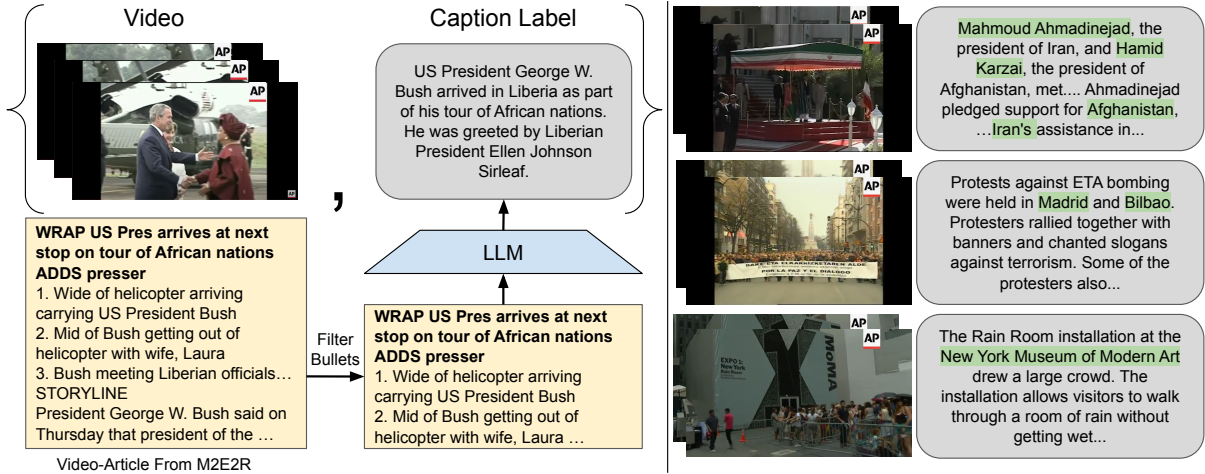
Video

AP

AP

AP

,

Caption Label

US President George W. Bush arrived in Liberia as part of his tour of African nations. He was greeted by Liberian President Ellen Johnson Sirleaf.

LLM

**WRAP US Pres arrives at next stop on tour of African nations ADDS presser**
1. Wide of helicopter arriving carrying US President Bush
2. Mid of Bush getting out of helicopter with wife, Laura
3. Bush meeting Liberian officials…
STORYLINE
President George W. Bush said on Thursday that president of the …

Filter Bullets

**WRAP US Pres arrives at next stop on tour of African nations ADDS presser**
1. Wide of helicopter arriving carrying US President Bush
2. Mid of Bush getting out of helicopter with wife, Laura …

Video-Article From M2E2R

AP

AP

Mahmoud Ahmadinejad, the president of Iran, and Hamid Karzai, the president of Afghanistan, met.... Ahmadinejad pledged support for Afghanistan, …Iran's assistance in...

AP

AP

POR LA PAZ Y EL DIALOGO

Protests against ETA bombing were held in Madrid and Bilbao. Protesters rallied together with banners and chanted slogans against terrorism. Some of the protesters also...

AP

AP

EXPO 1: New York

MoMA

The Rain Room installation at the New York Museum of Modern Art drew a large crowd. The installation allows visitors to walk through a room of rain without getting wet...